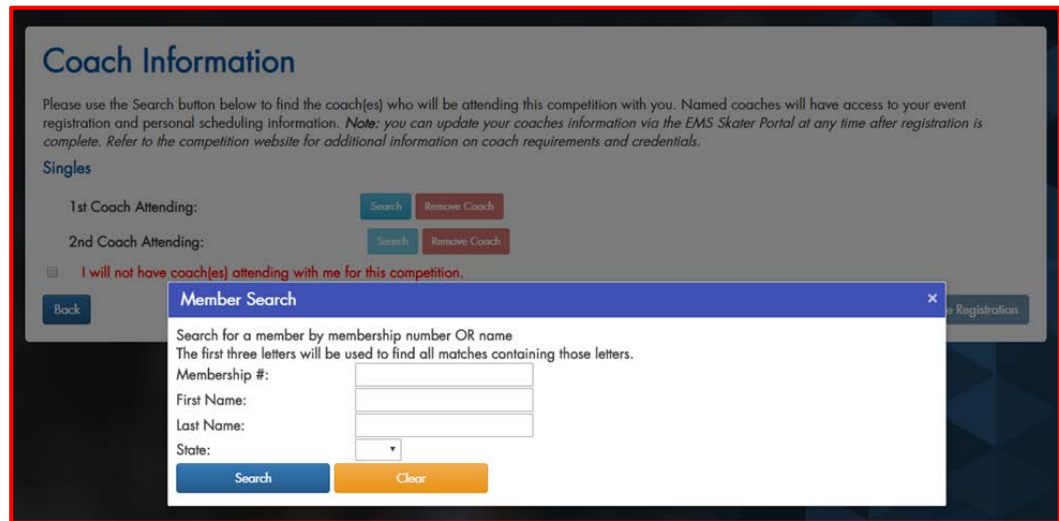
Coach Information

Please use the Search button below to find the coach(es) who will be attending this competition with you. Named coaches will have access to your event registration and personal scheduling information. *Note: you can update your coaches information via the EMS Skater Portal at any time after registration is complete. Refer to the competition website for additional information on coach requirements and credentials.*

Singles

1st Coach Attending: Search Remove Coach

2nd Coach Attending: Search Remove Coach

I will not have coach(es) attending with me for this competition.

Back

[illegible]e Registration

Member Search ×

Search for a member by membership number OR name
The first three letters will be used to find all matches containing those letters.

Membership #:

First Name:

Last Name:

State:

Search Clear